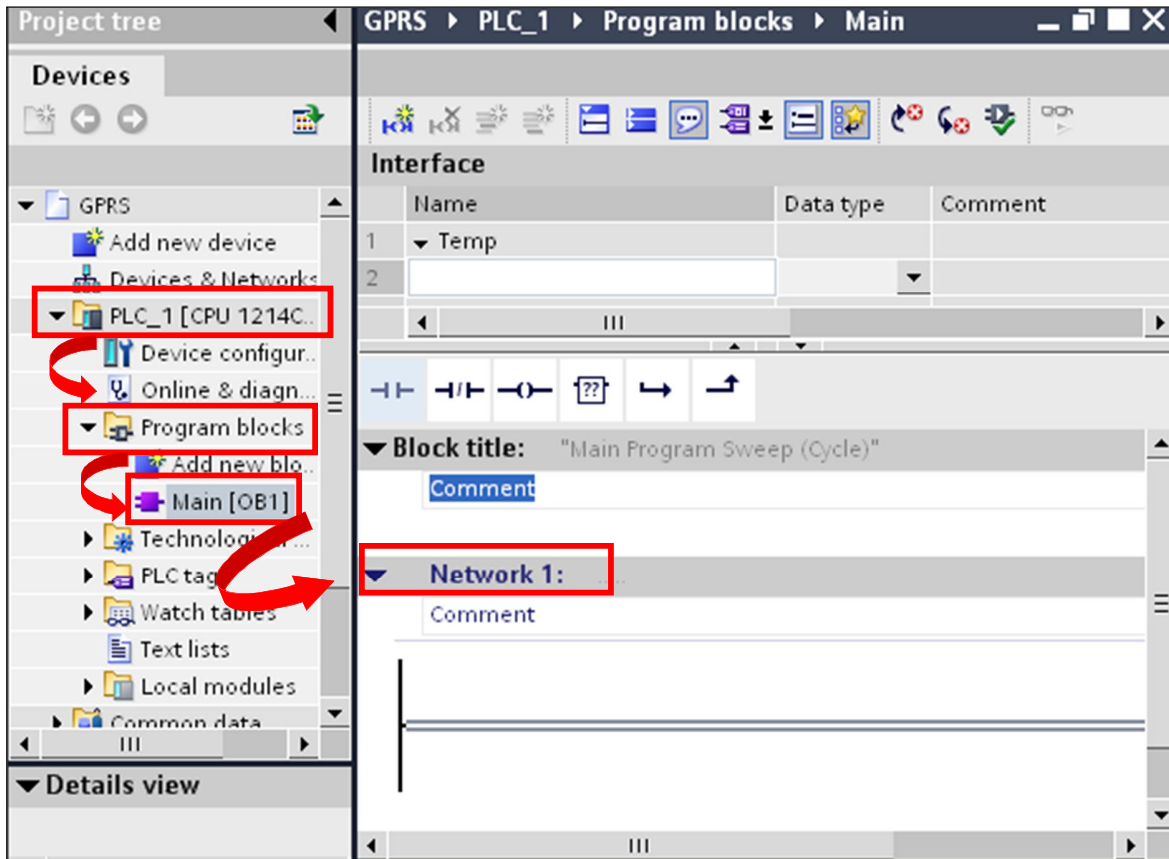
Project tree

Devices

GPRS
Add new device
Devices & Networks
PLC_1 [CPU 1214C...
Device configur...
Online & diagn...
Program blocks
Add new blo...
Main [OB1]
Technolog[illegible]...
PLC tag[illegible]
Watch tables
Text lists
Local modules
Common data

Details view

GPRS ▸ PLC_1 ▸ Program blocks ▸ Main

Interface

| | Name | Data type | Comment |
|---|---|---|---|
| 1 | ▾ Temp | | |
| 2 | | | |

Block title: "Main Program Sweep (Cycle)"
Comment

Network 1: ....
Comment